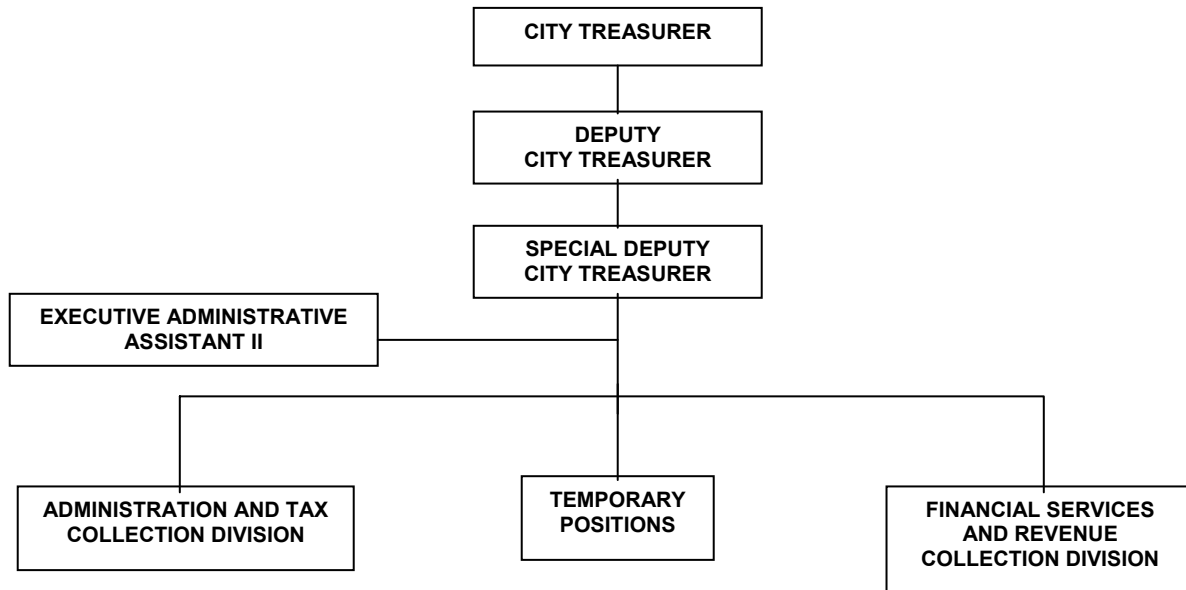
CITY TREASURER

DEPUTY CITY TREASURER

SPECIAL DEPUTY CITY TREASURER

EXECUTIVE ADMINISTRATIVE ASSISTANT II

ADMINISTRATION AND TAX COLLECTION DIVISION

TEMPORARY POSITIONS

FINANCIAL SERVICES AND REVENUE COLLECTION DIVISION